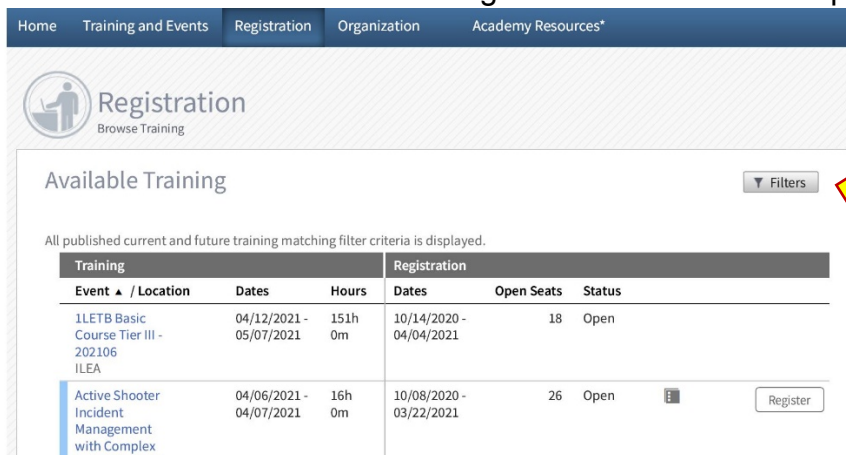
Home Training and Events Registration Organization Academy Resources*

Registration
Browse Training

Available Training

Filters

All published current and future training matching filter criteria is displayed.

| Training | | | Registration | | | | |
|---|---|---|---|---|---|---|---|
| Event ▲ / Location | Dates | Hours | Dates | Open Seats | Status | | |
| 1LETB Basic Course Tier III - 202106 ILEA | 04/12/2021 - 05/07/2021 | 151h 0m | 10/14/2020 - 04/04/2021 | 18 | Open | | |
| Active Shooter Incident Management with Complex | 04/06/2021 - 04/07/2021 | 16h 0m | 10/08/2020 - 03/22/2021 | 26 | Open | | Register |